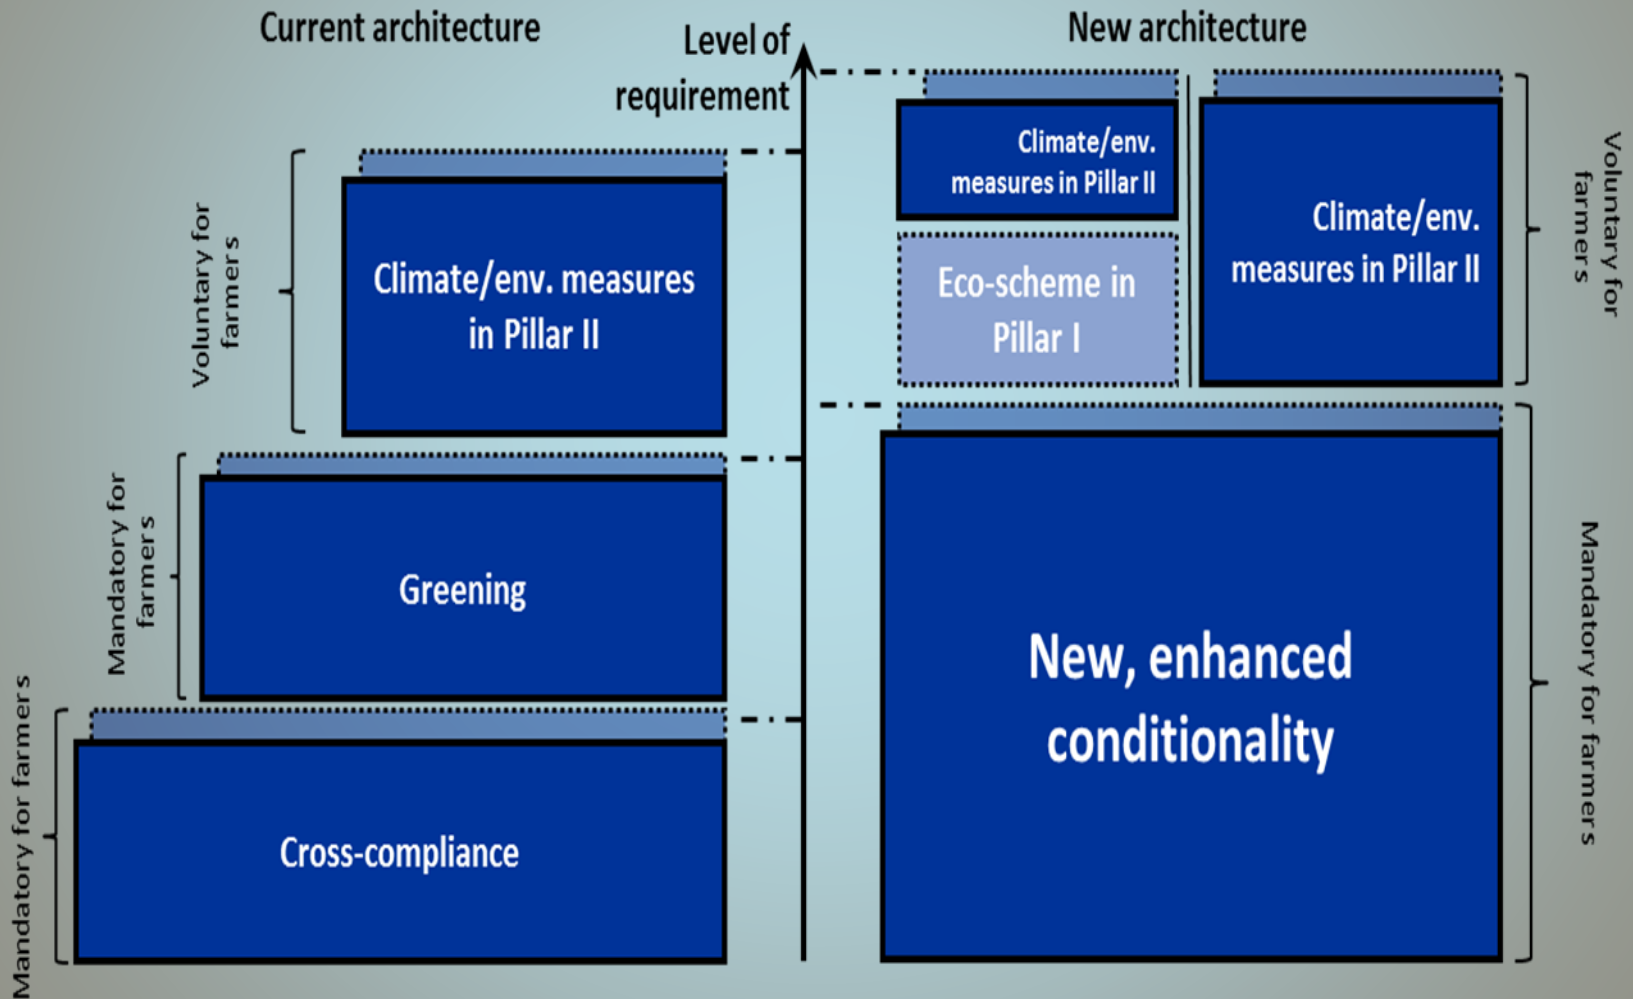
Current architecture

Level of requirement

New architecture

Voluntary for farmers

Climate/env. measures in Pillar II

Mandatory for farmers

Greening

Mandatory for farmers

Cross-compliance

Climate/env. measures in Pillar II

Eco-scheme in Pillar I

Climate/env. measures in Pillar II

Voluntary for farmers

New, enhanced conditionality

Mandatory for farmers